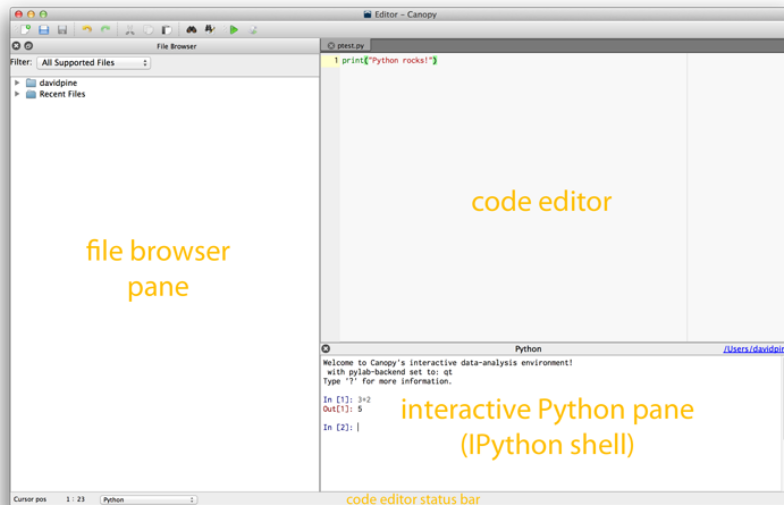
Editor – Canopy

File Browser

Filter: All Supported Files

davidpine
Recent Files

file browser pane

ptest.py

1 print("Python rocks!")

code editor

Python

/Users/davidpin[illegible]

Welcome to Canopy's interactive data-analysis environment!
with pylab-backend set to: qt
Type '?' for more information.

In [1]: 3+2
Out[1]: 5

In [2]:

interactive Python pane
(IPython shell)

Cursor pos 1 : 23 Python

code editor status bar